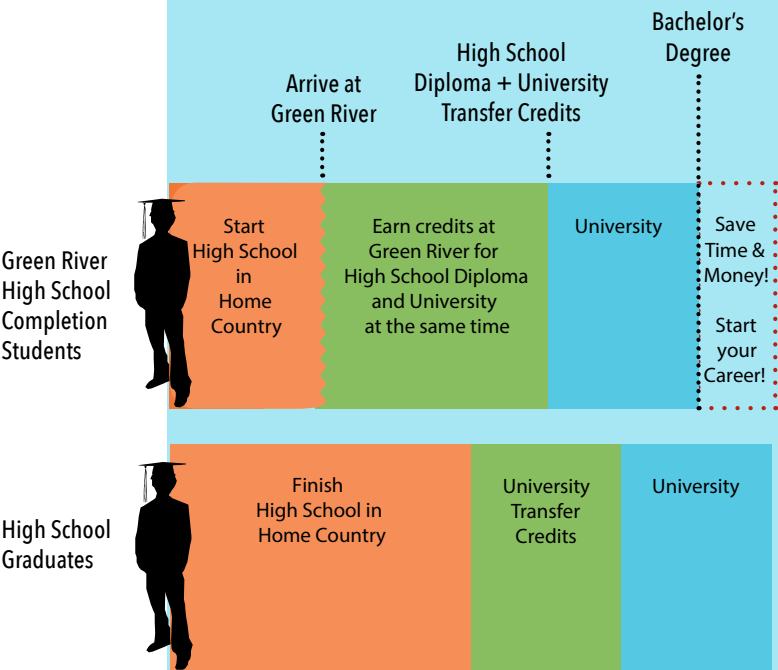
Bachelor's Degree

High School Diploma + University Transfer Credits

Arrive at Green River

Green River High School Completion Students

Start High School in Home Country

Earn credits at Green River for High School Diploma and University at the same time

University

Save Time & Money!

Start your Career!

High School Graduates

Finish High School in Home Country

University Transfer Credits

University